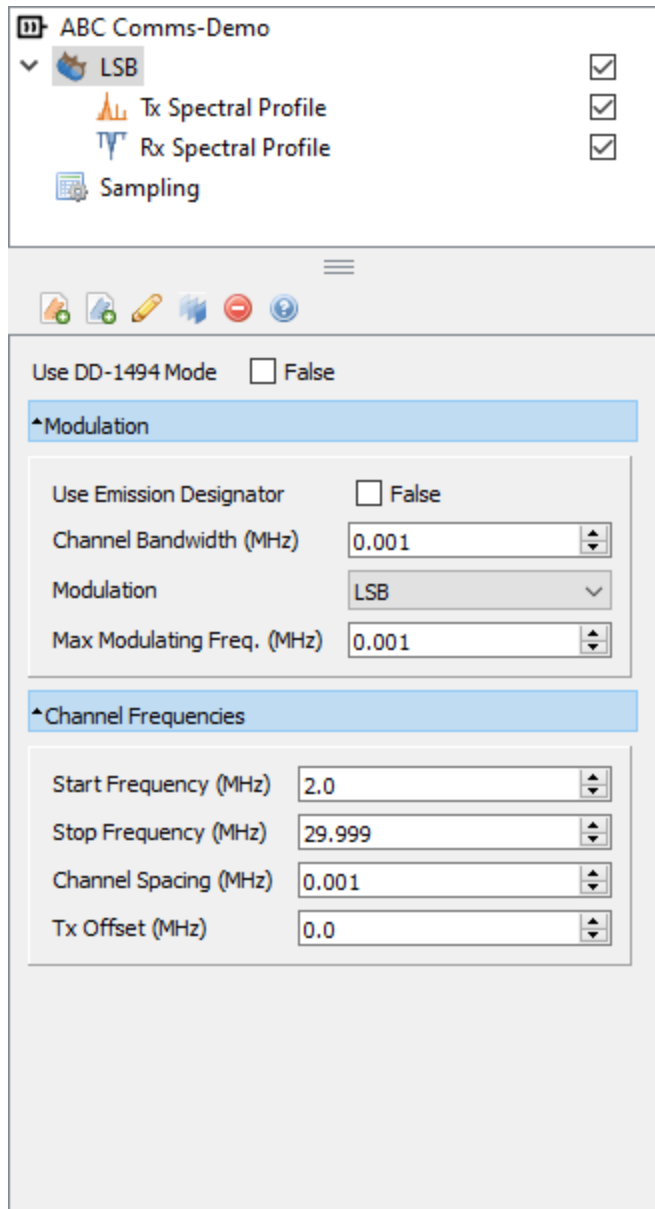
ABC Comms-Demo
LSB
Tx Spectral Profile
Rx Spectral Profile
Sampling

Use DD-1494 Mode False

Modulation

Use Emission Designator False
Channel Bandwidth (MHz) 0.001
Modulation LSB
Max Modulating Freq. (MHz) 0.001

Channel Frequencies

Start Frequency (MHz) 2.0
Stop Frequency (MHz) 29.999
Channel Spacing (MHz) 0.001
Tx Offset (MHz) 0.0